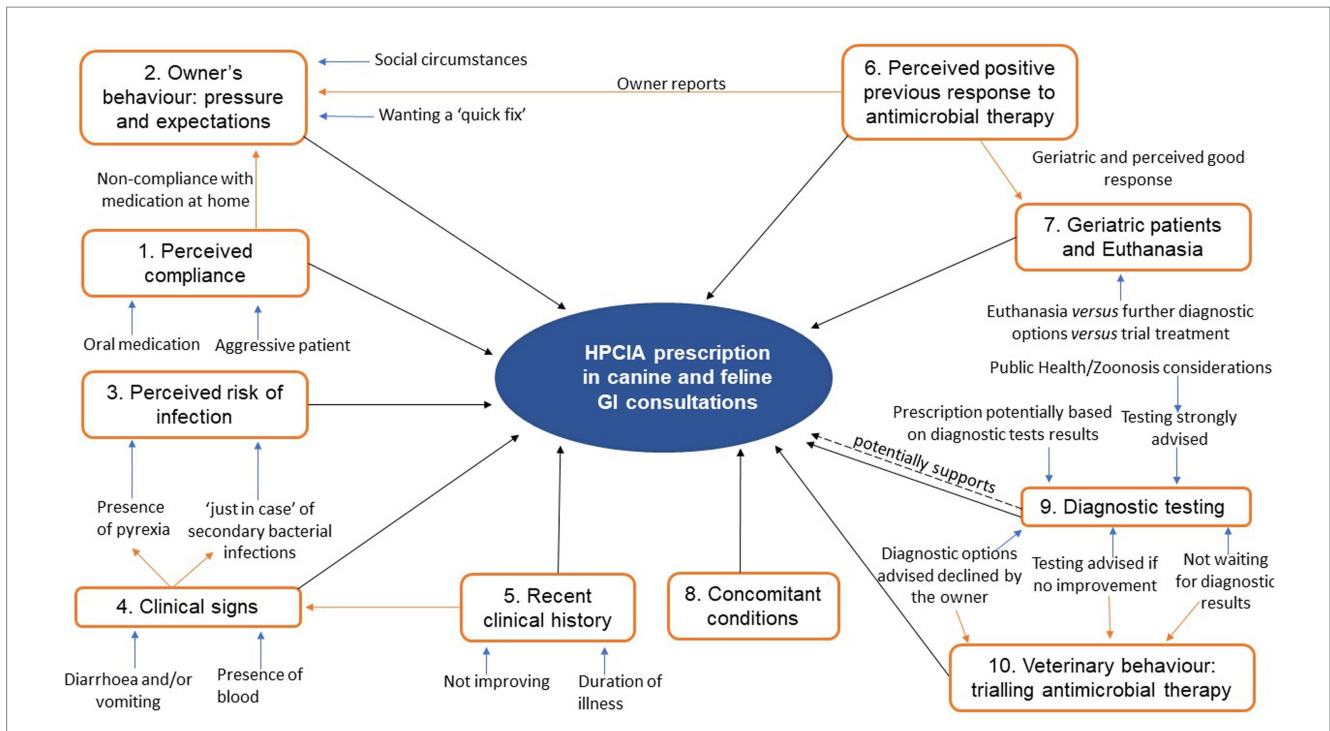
2. Owner's behaviour: pressure and expectations

Social circumstances

Owner reports

Wanting a 'quick fix'

6. Perceived positive previous response to antimicrobial therapy

Geriatric and perceived good response

7. Geriatric patients and Euthanasia

Non-compliance with medication at home

1. Perceived compliance

Oral medication

Aggressive patient

Euthanasia *versus* further diagnostic options *versus* trial treatment

HPCIA prescription in canine and feline GI consultations

Public Health/Zoonosis considerations

3. Perceived risk of infection

Prescription potentially based on diagnostic tests results

Testing strongly advised

potentially supports

Presence of pyrexia

'just in case' of secondary bacterial infections

9. Diagnostic testing

Diagnostic options advised declined by the owner

Testing advised if no improvement

Not waiting for diagnostic results

4. Clinical signs

5. Recent clinical history

8. Concomitant conditions

10. Veterinary behaviour: trialling antimicrobial therapy

Diarrhoea and/or vomiting

Presence of blood

Not improving

Duration of illness